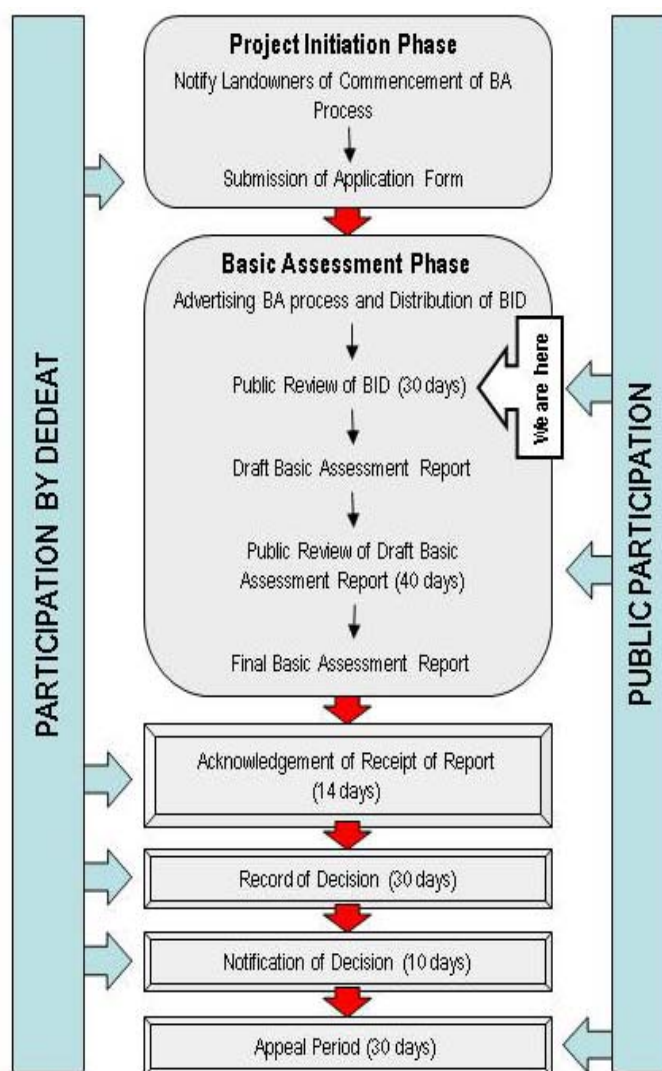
PARTICIPATION BY DEDEAT

Project Initiation Phase

Notify Landowners of Commencement of BA Process

Submission of Application Form

Basic Assessment Phase

Advertising BA process and Distribution of BID

Public Review of BID (30 days)

We are here

Draft Basic Assessment Report

Public Review of Draft Basic Assessment Report (40 days)

Final Basic Assessment Report

Acknowledgement of Receipt of Report (14 days)

Record of Decision (30 days)

Notification of Decision (10 days)

Appeal Period (30 days)

PUBLIC PARTICIPATION